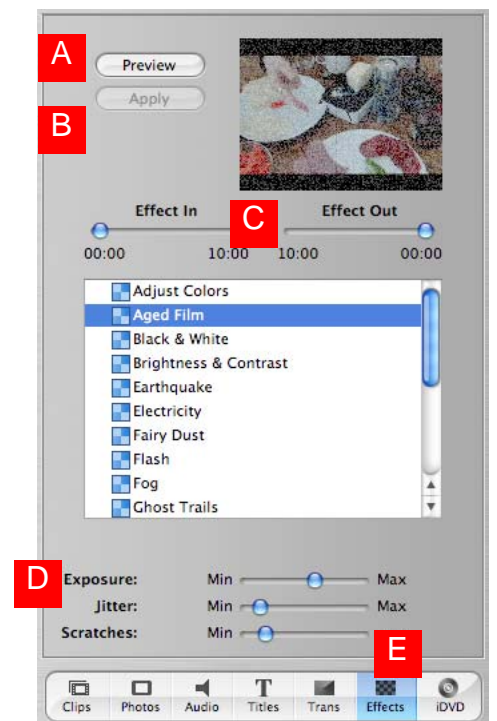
A
Preview
Apply
B

Effect In
C
Effect Out
00:00
10:00
10:00
00:00

Adjust Colors
Aged Film
Black & White
Brightness & Contrast
Earthquake
Electricity
Fairy Dust
Flash
Fog
Ghost Trails

D
Exposure: Min Max
Jitter: Min Max
Scratches: Min
E

Clips
Photos
Audio
Titles
Trans
Effects
iDVD